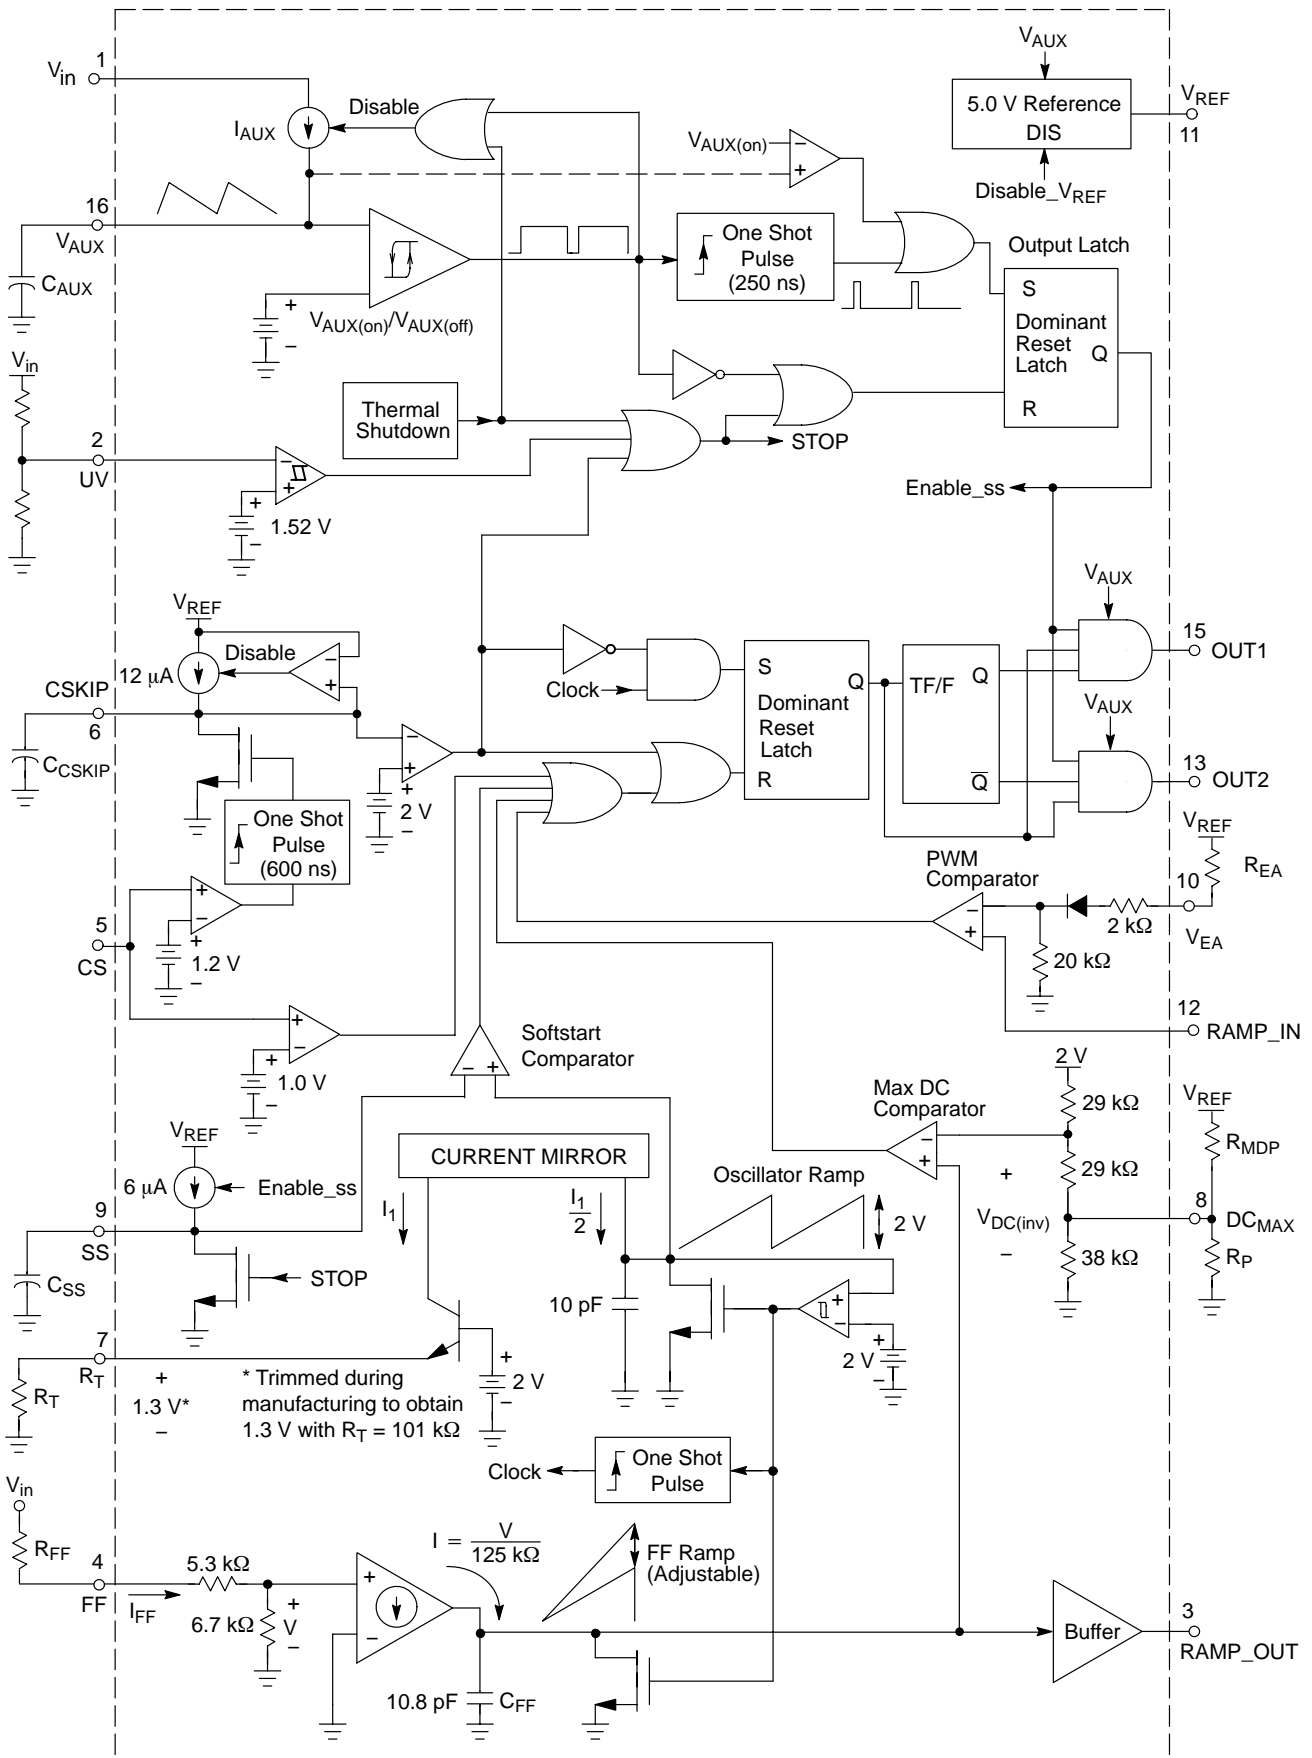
$V_{in}$ 1
$I_{AUX}$
Disable
$V_{AUX}$
5.0 V Reference
DIS
$V_{REF}$
11
Disable_$V_{REF}$
$V_{AUX(on)}$
−
+
16
$V_{AUX}$
$C_{AUX}$
One Shot Pulse (250 ns)
Output Latch
S
Dominant Reset Latch
Q
R
+
−
$V_{AUX(on)}/V_{AUX(off)}$
$V_{in}$
Thermal Shutdown
2
UV
−
+
+
−
1.52 V
STOP
Enable_ss
$V_{REF}$
12 μA
Disable
−
+
CSKIP
6
$C_{CSKIP}$
One Shot Pulse (600 ns)
−
+
+
−
2 V
Clock
S
Dominant Reset Latch
Q
R
TF/F
Q
$\overline{Q}$
$V_{AUX}$
15
OUT1
$V_{AUX}$
13
OUT2
$V_{REF}$
$R_{EA}$
PWM Comparator
10
2 kΩ
$V_{EA}$
20 kΩ
12
RAMP_IN
5
CS
+
−
+
1.2 V
−
+
−
+
1.0 V
−
Softstart Comparator
−
+
2 V
29 kΩ
Max DC Comparator
$V_{REF}$
$R_{MDP}$
−
+
29 kΩ
+
$V_{DC(inv)}$
−
8
$DC_{MAX}$
38 kΩ
$R_P$
CURRENT MIRROR
Oscillator Ramp
2 V
$V_{REF}$
6 μA
Enable_ss
9
SS
$C_{SS}$
STOP
$I_1$
$\frac{I_1}{2}$
10 pF
+
−
+
2 V
−
7
$R_T$
+
1.3 V*
−
$R_T$
* Trimmed during manufacturing to obtain 1.3 V with $R_T$ = 101 kΩ
+
2 V
−
Clock
One Shot Pulse
$V_{in}$
$R_{FF}$
4
FF
$I_{FF}$
5.3 kΩ
6.7 kΩ
+
V
−
+
−
$I = \frac{V}{125\ k\Omega}$
FF Ramp (Adjustable)
10.8 pF
$C_{FF}$
Buffer
3
RAMP_OUT